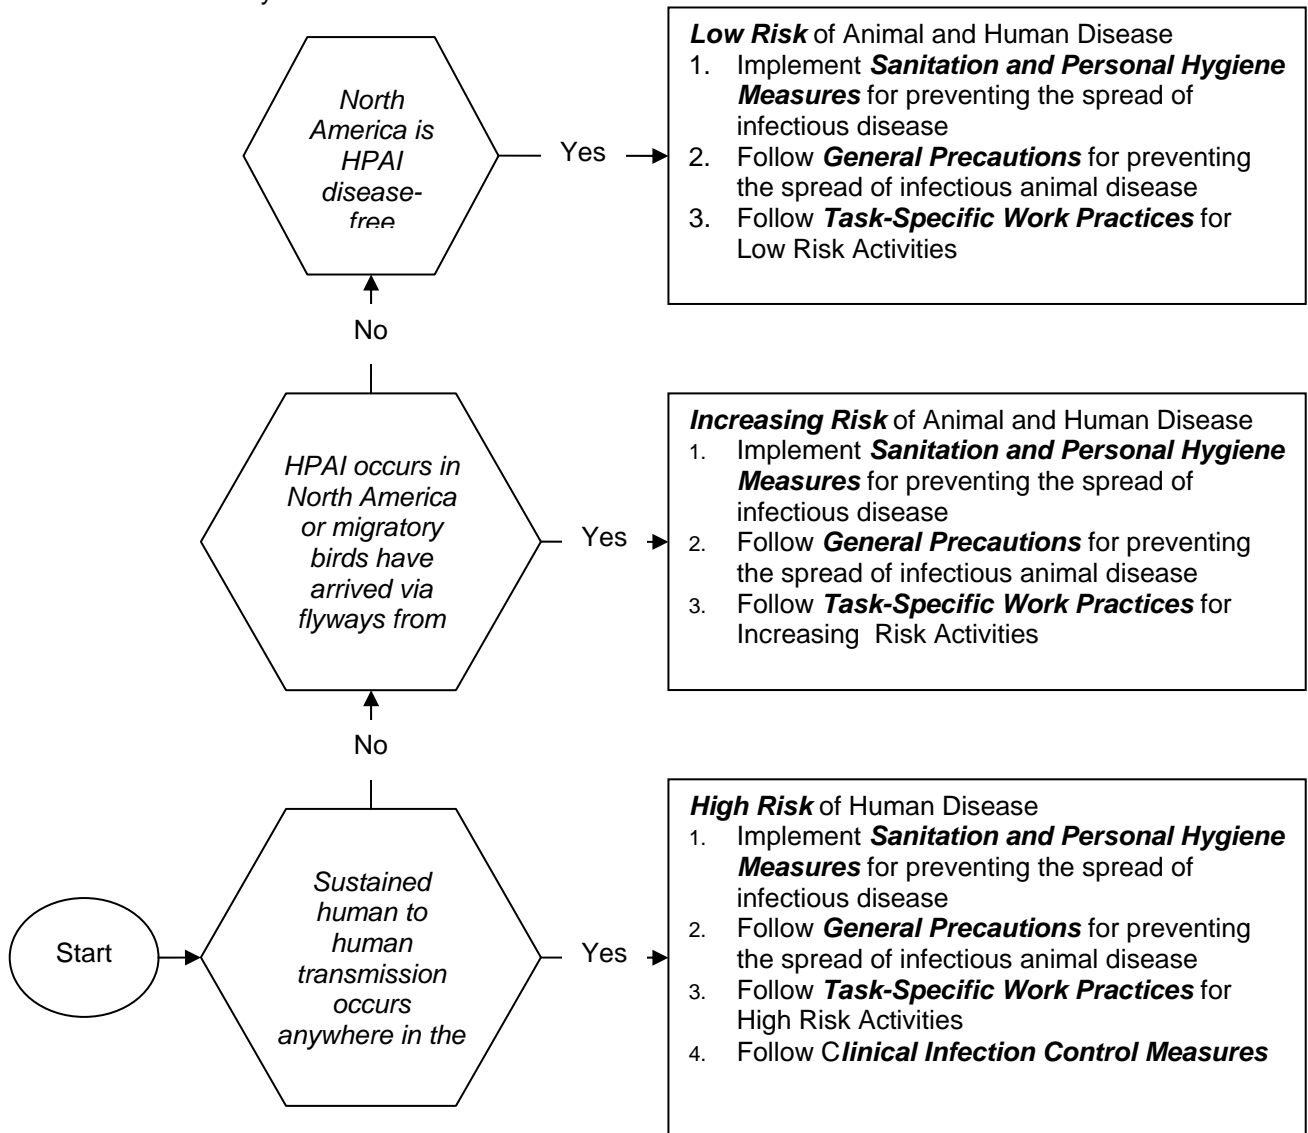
North America is HPAI disease-free

Yes

Low Risk of Animal and Human Disease
1. Implement Sanitation and Personal Hygiene Measures for preventing the spread of infectious disease
2. Follow General Precautions for preventing the spread of infectious animal disease
3. Follow Task-Specific Work Practices for Low Risk Activities

No

HPAI occurs in North America or migratory birds have arrived via flyways from

Yes

Increasing Risk of Animal and Human Disease
1. Implement Sanitation and Personal Hygiene Measures for preventing the spread of infectious disease
2. Follow General Precautions for preventing the spread of infectious animal disease
3. Follow Task-Specific Work Practices for Increasing Risk Activities

No

Start

Sustained human to human transmission occurs anywhere in the

Yes

High Risk of Human Disease
1. Implement Sanitation and Personal Hygiene Measures for preventing the spread of infectious disease
2. Follow General Precautions for preventing the spread of infectious animal disease
3. Follow Task-Specific Work Practices for High Risk Activities
4. Follow Clinical Infection Control Measures